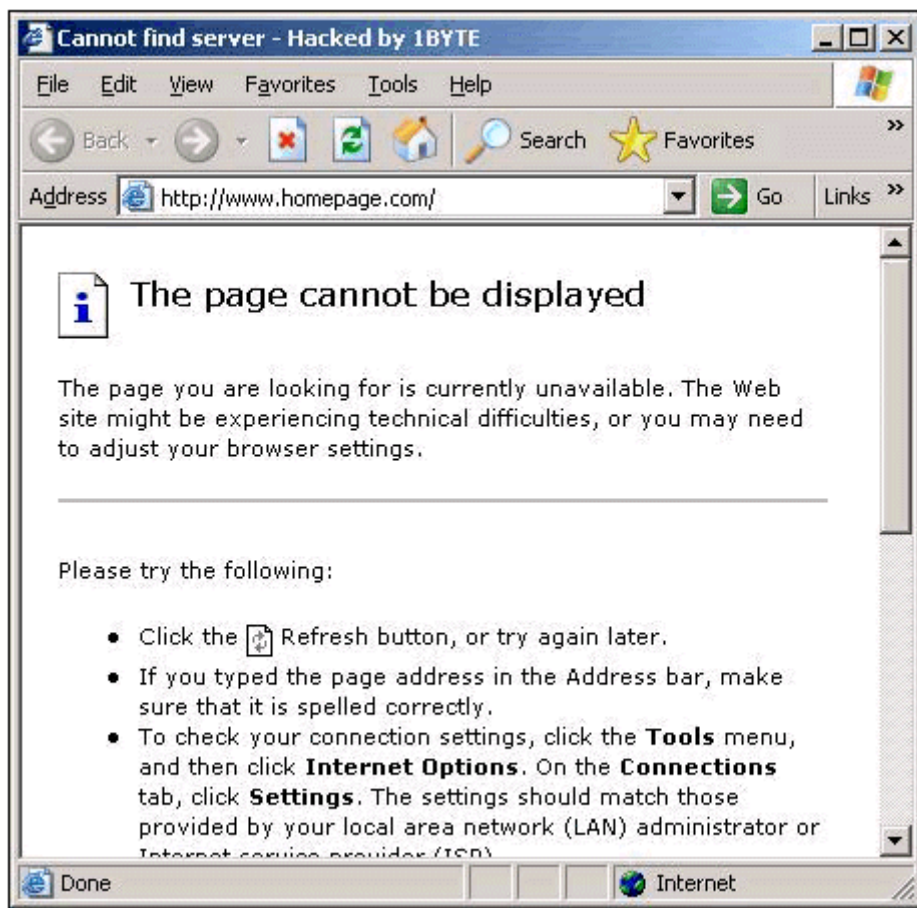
Cannot find server - Hacked by 1BYTE

File Edit View Favorites Tools Help

Back Search Favorites

Address http://www.homepage.com/ Go Links

The page cannot be displayed

The page you are looking for is currently unavailable. The Web site might be experiencing technical difficulties, or you may need to adjust your browser settings.

Please try the following:

- Click the Refresh button, or try again later.
- If you typed the page address in the Address bar, make sure that it is spelled correctly.
- To check your connection settings, click the **Tools** menu, and then click **Internet Options**. On the **Connections** tab, click **Settings**. The settings should match those provided by your local area network (LAN) administrator or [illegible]

Done Internet